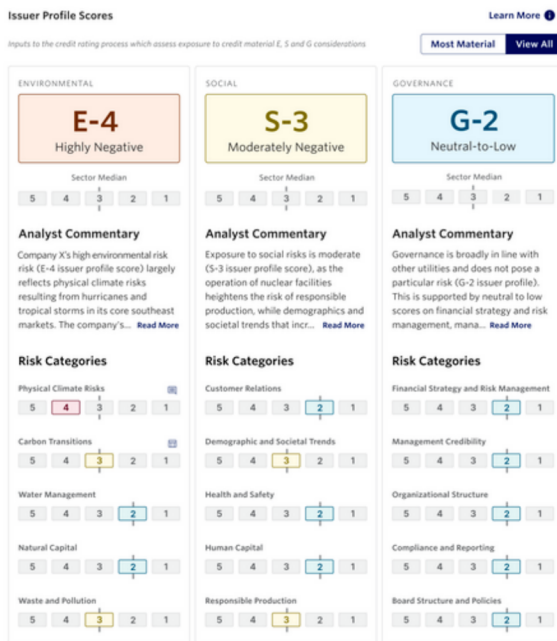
Issuer Profile Scores

Learn More

Inputs to the credit rating process which assess exposure to credit material E, S and G considerations

Most Material | View All

ENVIRONMENTAL

E-4
Highly Negative

Sector Median
5 4 3 2 1

Analyst Commentary
Company X's high environmental risk risk (E-4 issuer profile score) largely reflects physical climate risks resulting from hurricanes and tropical storms in its core southeast markets. The company's... Read More

Risk Categories

Physical Climate Risks
5 4 3 2 1

Carbon Transitions
5 4 3 2 1

Water Management
5 4 3 2 1

Natural Capital
5 4 3 2 1

Waste and Pollution
5 4 3 2 1

SOCIAL

S-3
Moderately Negative

Sector Median
5 4 3 2 1

Analyst Commentary
Exposure to social risks is moderate (S-3 issuer profile score), as the operation of nuclear facilities heightens the risk of responsible production, while demographics and societal trends that incr... Read More

Risk Categories

Customer Relations
5 4 3 2 1

Demographic and Societal Trends
5 4 3 2 1

Health and Safety
5 4 3 2 1

Human Capital
5 4 3 2 1

Responsible Production
5 4 3 2 1

GOVERNANCE

G-2
Neutral-to-Low

Sector Median
5 4 3 2 1

Analyst Commentary
Governance is broadly in line with other utilities and does not pose a particular risk (G-2 issuer profile). This is supported by neutral to low scores on financial strategy and risk management, mana... Read More

Risk Categories

Financial Strategy and Risk Management
5 4 3 2 1

Management Credibility
5 4 3 2 1

Organizational Structure
5 4 3 2 1

Compliance and Reporting
5 4 3 2 1

Board Structure and Policies
5 4 3 2 1